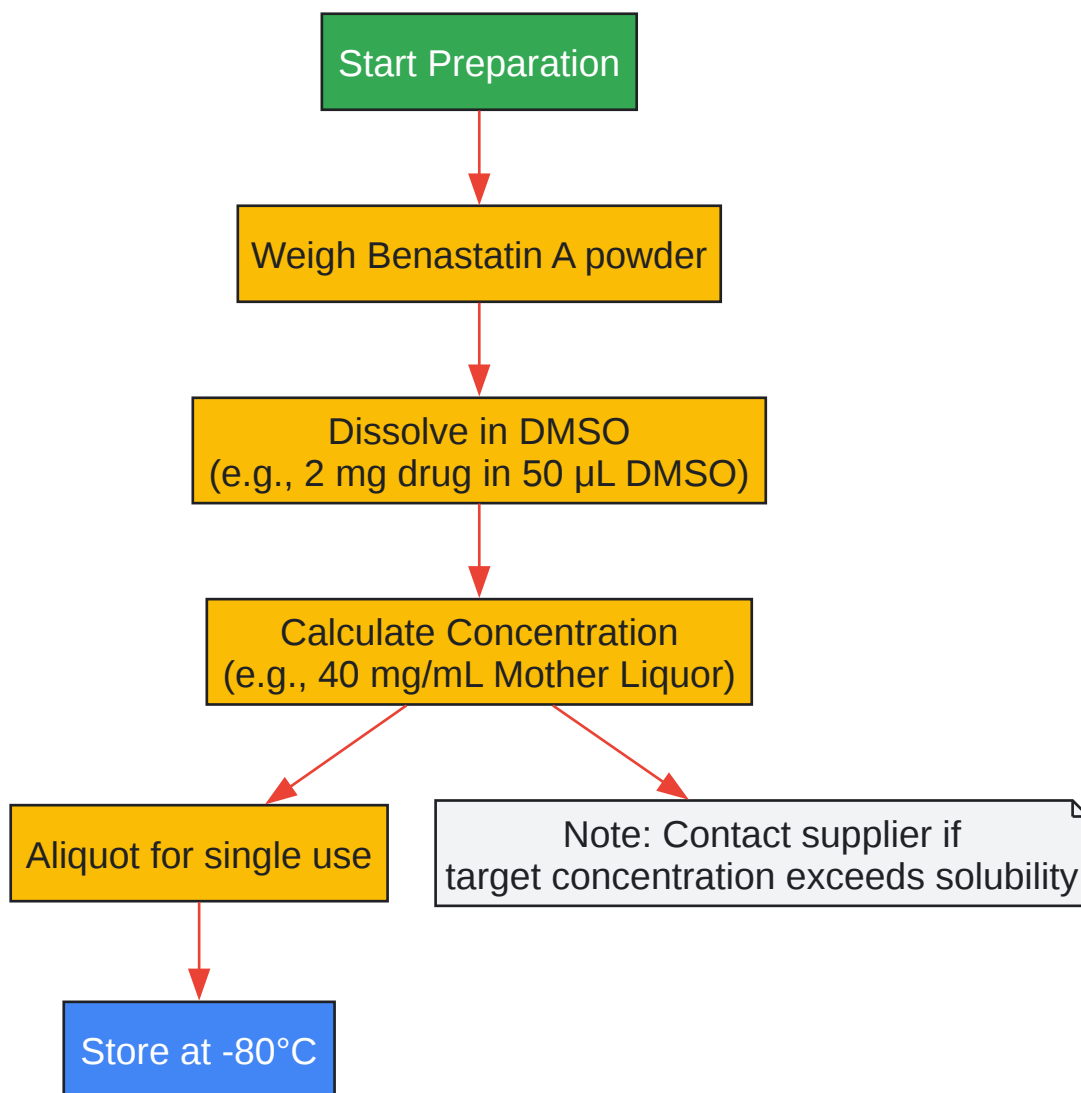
Start Preparation

Weigh Benastatin A powder

Dissolve in DMSO
(e.g., 2 mg drug in 50 μL DMSO)

Calculate Concentration
(e.g., 40 mg/mL Mother Liquor)

Aliquot for single use

Note: Contact supplier if
target concentration exceeds solubility

Store at -80°C